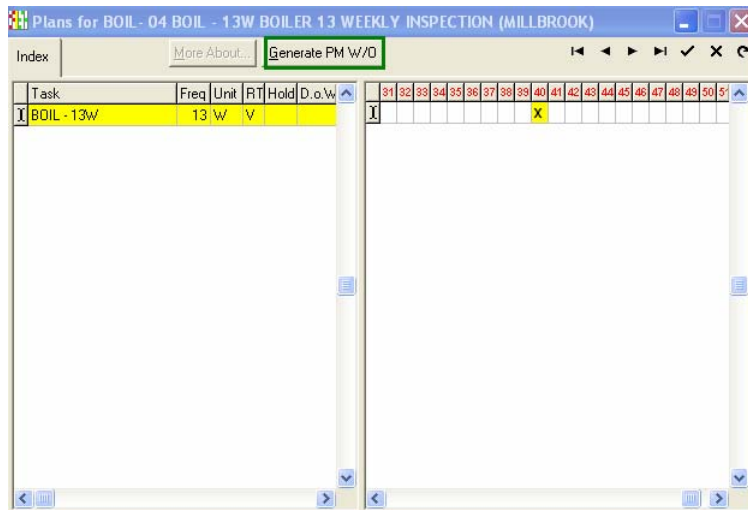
Plans for BOIL - 04 BOIL - 13W BOILER 13 WEEKLY INSPECTION (MILLBROOK)

Index

More About...

Generate PM W/O

| | Task | Freq | Unit | RT | Hold | D.o.W |
|---|---|---|---|---|---|---|
| I | BOIL - 13W | 13 | W | V | | |

| | 31 | 32 | 33 | 34 | 35 | 36 | 37 | 38 | 39 | 40 | 41 | 42 | 43 | 44 | 45 | 46 | 47 | 48 | 49 | 50 | 51 |
|---|---|---|---|---|---|---|---|---|---|---|---|---|---|---|---|---|---|---|---|---|---|
| I | | | | | | | | | | X | | | | | | | | | | | |